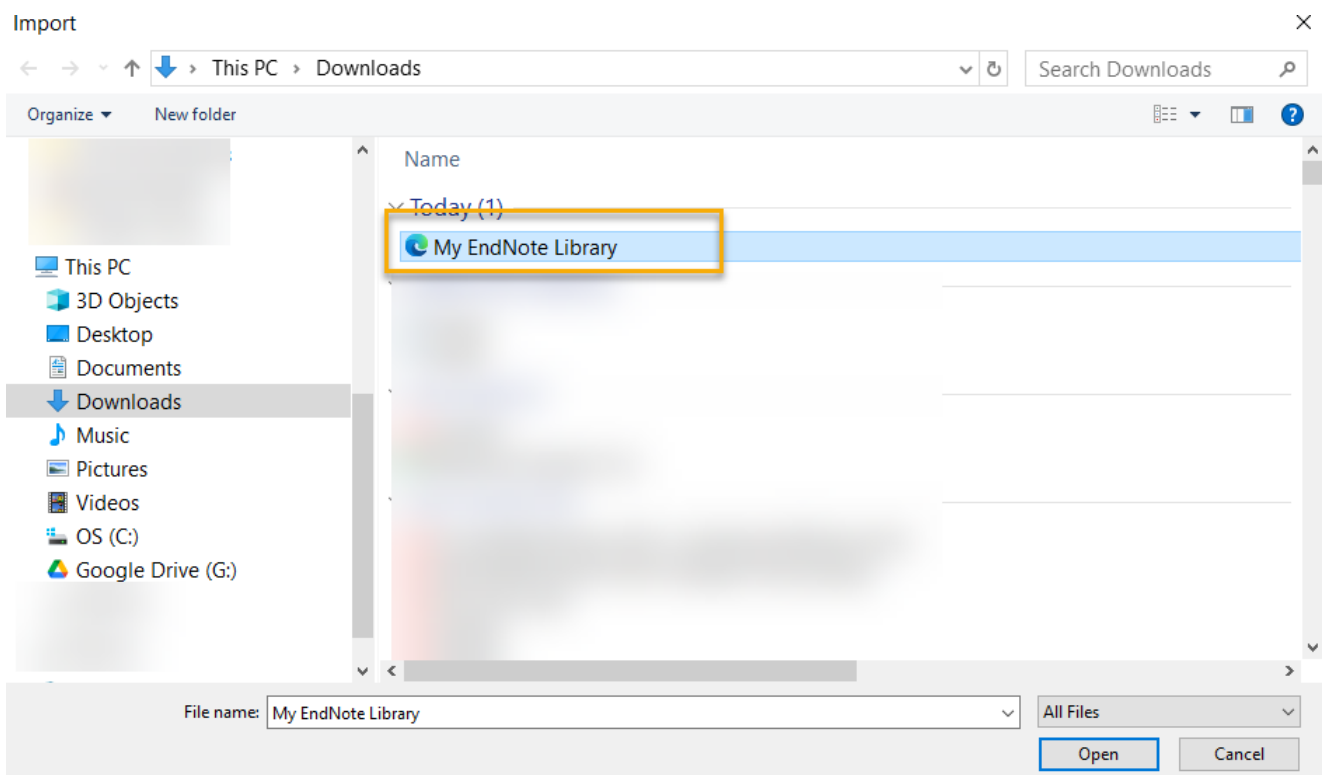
Import

This PC › Downloads

Search Downloads

Organize ▾ New folder

This PC
3D Objects
Desktop
Documents
Downloads
Music
Pictures
Videos
OS (C:)
Google Drive (G:)

Name

Today (1)

My EndNote Library

File name: My EndNote Library

All Files

Open Cancel